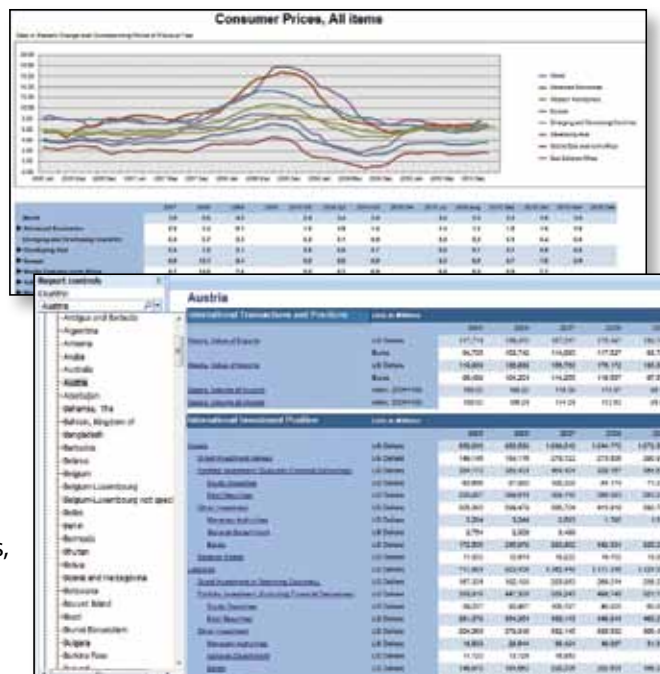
Consumer Prices, All items

Report controls

Country

Austria

Antigua and Barbuda
Argentina
Armenia
Aruba
Australia
Austria
Azerbaijan
Bahamas, The
Bahrain, Kingdom of
Bangladesh
Barbados
Belarus
Belgium
Belgium-Luxembourg
Belgium-Luxembourg not specified
Belize
Benin
Bermuda
Bhutan
Bolivia
Bosnia and Herzegovina
Botswana
Bouvet Island
Brazil
Brunei Darussalam
Bulgaria
Burkina Faso

Austria

International Transactions and Positions

International Investment Position

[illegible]